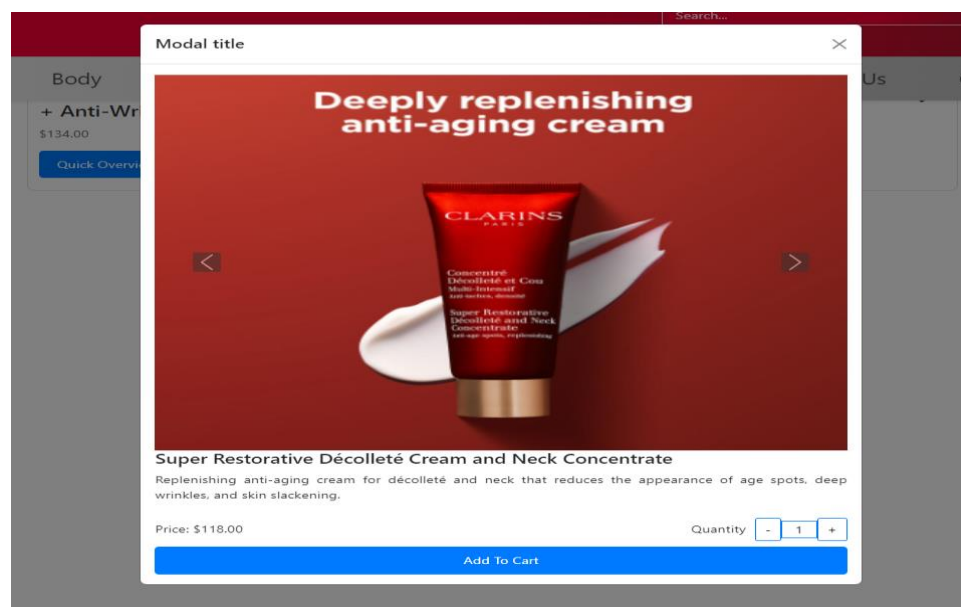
Search...

Body

+ Anti-Wr

$134.00

Quick Overvi

Us

Modal title

Deeply replenishing anti-aging cream

CLARINS
PARIS

Concentré Décolleté et Cou
Multi-Intensif
Anti-taches, densité

Super Restorative Décolleté and Neck Concentrate
Anti-age spots, replenishing

Super Restorative Décolleté Cream and Neck Concentrate

Replenishing anti-aging cream for décolleté and neck that reduces the appearance of age spots, deep wrinkles, and skin slackening.

Price: $118.00

Quantity - 1 +

Add To Cart